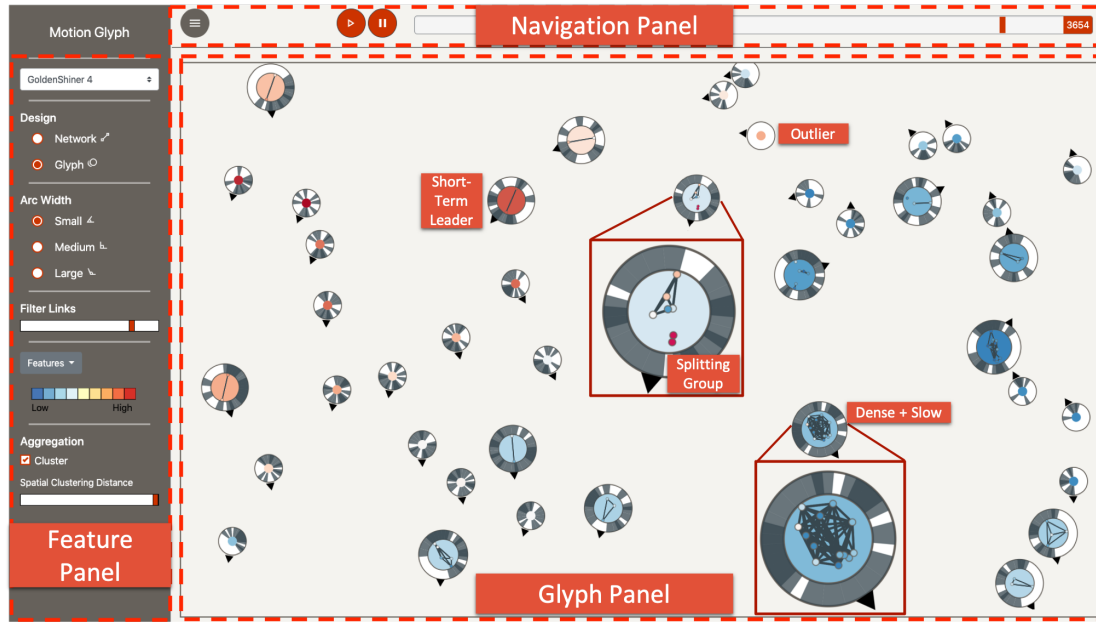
Motion Glyph

Navigation Panel

3654

GoldenShiner 4

Design

Network

Glyph

Arc Width

Small

Medium

Large

Filter Links

Features

Low

High

Aggregation

Cluster

Spatial Clustering Distance

Feature Panel

Outlier

Short-Term Leader

Splitting Group

Dense + Slow

Glyph Panel